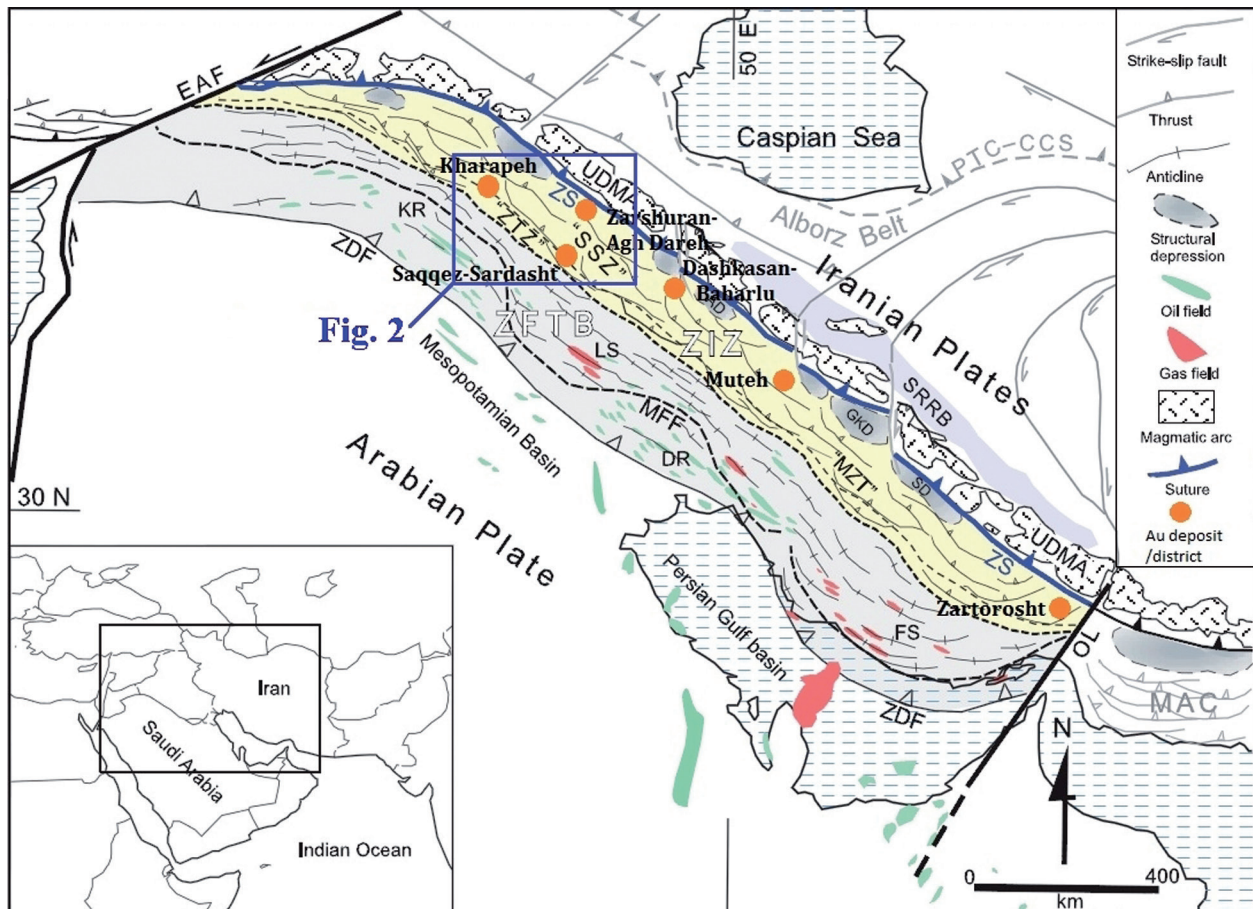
EAF
50 E
Caspian Sea
PIC-CCS
Alborz Belt
Kharapeh
UDMA
ZS
Zarshuran-Agh Dareh
KR
"ZTZ"
"SSZ"
ZDF
Saqqez-Sardasht
Dashkasan-Baharlu
Iranian Plates
Fig. 2
ZFTB
ZIZ
Mesopotamian Basin
LS
Muteh
SRRB
GKD
MFF
DR
"MZT"
SD
Arabian Plate
30 N
UDMA
ZS
Zartorosht
Persian Gulf basin
FS
OL
MAC
ZDF
Iran
Saudi Arabia
Indian Ocean
N
0
400
km
Strike-slip fault
Thrust
Anticline
Structural depression
Oil field
Gas field
Magmatic arc
Suture
Au deposit /district